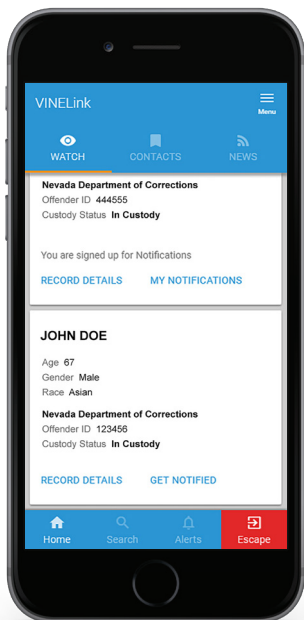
VINELink

Menu

WATCH

CONTACTS

NEWS

Nevada Department of Corrections
Offender ID 444555
Custody Status In Custody

You are signed up for Notifications

RECORD DETAILS

MY NOTIFICATIONS

JOHN DOE

Age 67
Gender Male
Race Asian

Nevada Department of Corrections
Offender ID 123456
Custody Status In Custody

RECORD DETAILS

GET NOTIFIED

Home

Search

Alerts

Escape